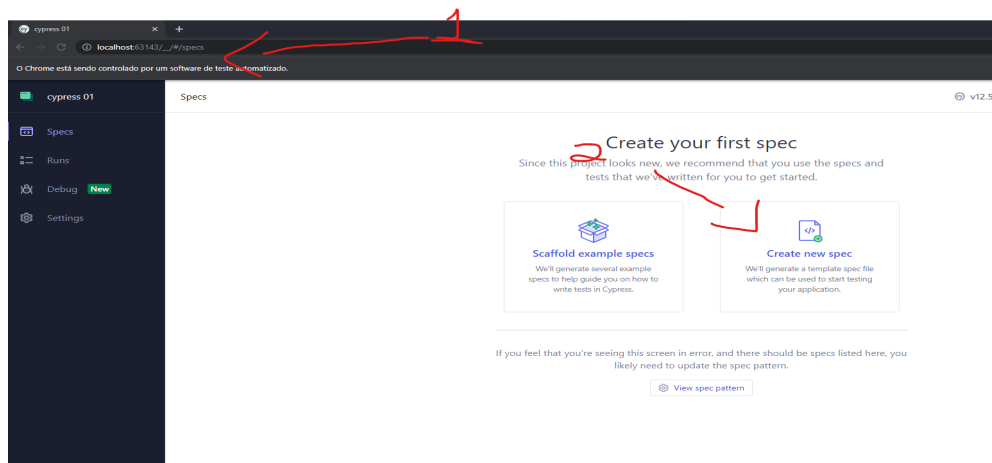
cypress 01 × +

localhost:63143/__/#/specs

1

O Chrome está sendo controlado por um software de teste automatizado.

cypress 01

Specs

Runs

Debug New

Settings

Specs

v12.5

Create your first spec

2

Since this project looks new, we recommend that you use the specs and tests that we've written for you to get started.

Scaffold example specs

We'll generate several example specs to help guide you on how to write tests in Cypress.

Create new spec

We'll generate a template spec file which can be used to start testing your application.

If you feel that you're seeing this screen in error, and there should be specs listed here, you likely need to update the spec pattern.

View spec pattern